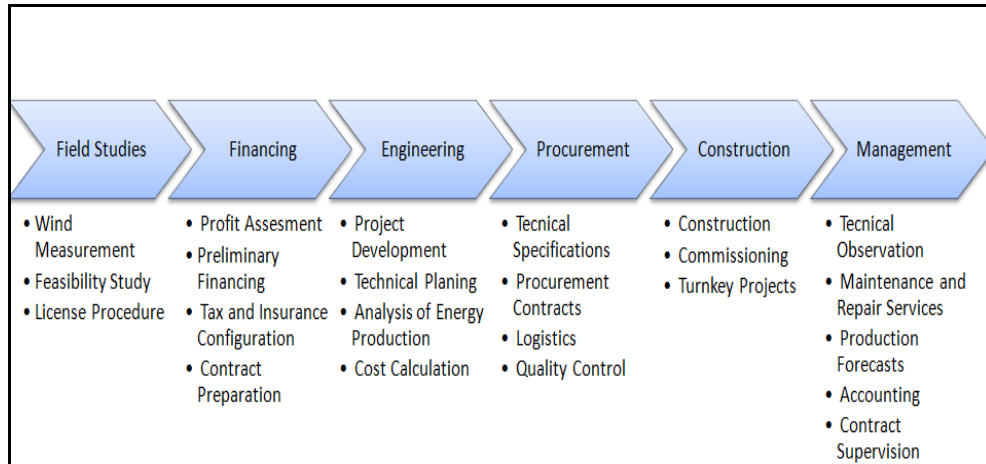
Field Studies

Financing

Engineering

Procurement

Construction

Management

- Wind Measurement
- Feasibility Study
- License Procedure

- Profit Assesment
- Preliminary Financing
- Tax and Insurance Configuration
- Contract Preparation

- Project Development
- Technical Planing
- Analysis of Energy Production
- Cost Calculation

- Tecnical Specifications
- Procurement Contracts
- Logistics
- Quality Control

- Construction
- Commissioning
- Turnkey Projects

- Tecnical Observation
- Maintenance and Repair Services
- Production Forecasts
- Accounting
- Contract Supervision